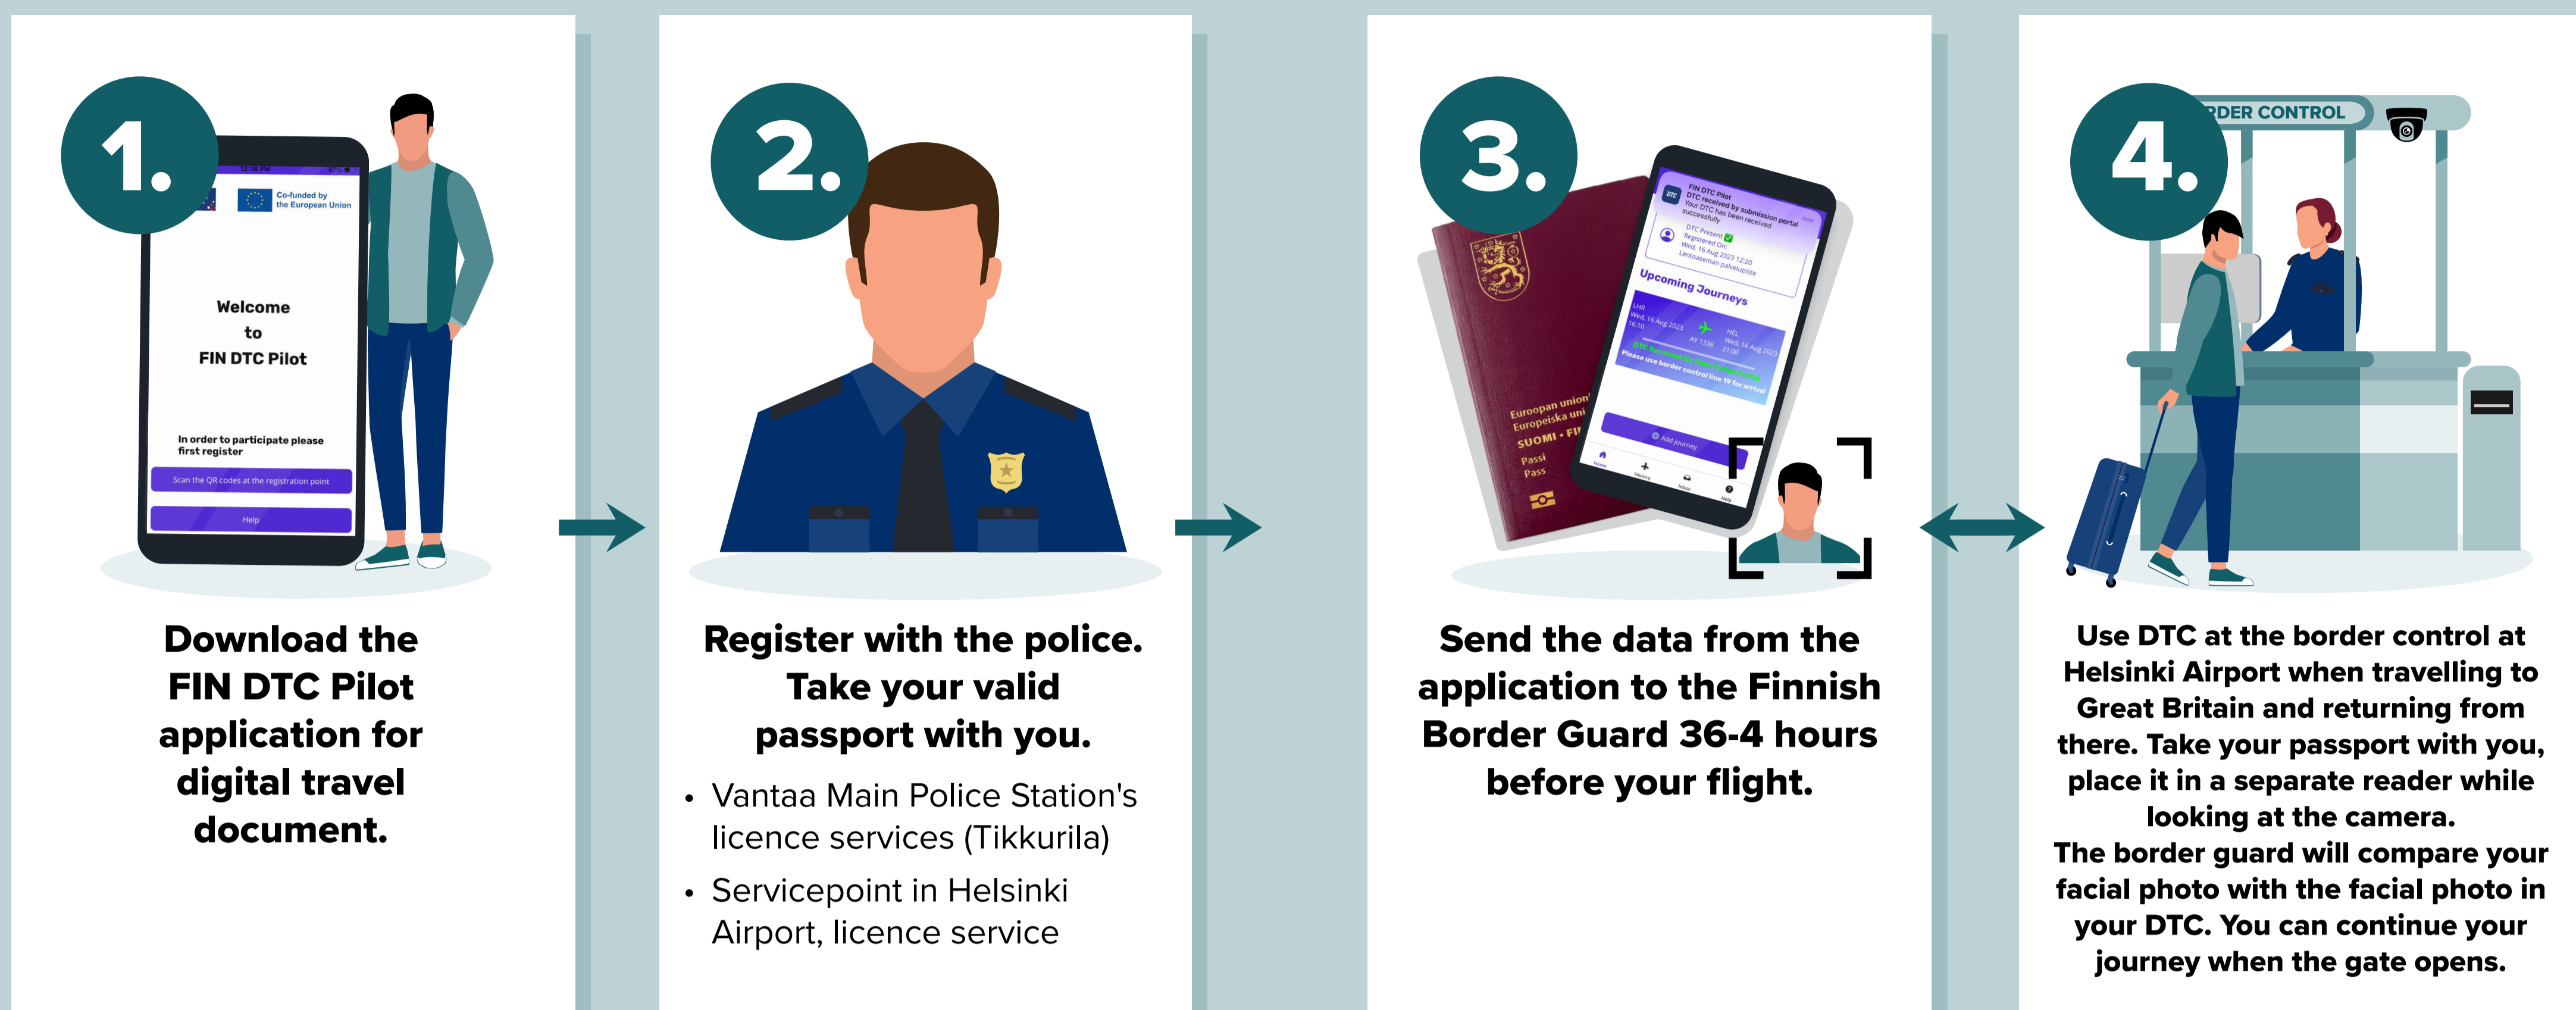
1.

Co-funded by the European Union

Welcome to FIN DTC Pilot

In order to participate please first register

Scan the QR codes at the registration point

Help

Download the FIN DTC Pilot application for digital travel document.

2.

Register with the police. Take your valid passport with you.

- Vantaa Main Police Station's licence services (Tikkurila)
- Servicepoint in Helsinki Airport, licence service

3.

FIN DTC Pilot
DTC received by submission portal
Your DTC has been received successfully

DTC Present
Registered On:
Wed, 16 Aug 2023 12:20
Lentoaseman palvelupiste

Upcoming Journeys

LHR
Wed, 16 Aug 2023
16:10

AY 1336

HEL
Wed, 16 Aug 2023
21:00

Please use border control line 19 for arrival

Add journey

Home History Inbox Help

Euroopan unioni
Europeiska unionen
SUOMI · FI
Passi
Pass

Send the data from the application to the Finnish Border Guard 36-4 hours before your flight.

4.

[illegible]DER CONTROL

Use DTC at the border control at Helsinki Airport when travelling to Great Britain and returning from there. Take your passport with you, place it in a separate reader while looking at the camera.
The border guard will compare your facial photo with the facial photo in your DTC. You can continue your journey when the gate opens.